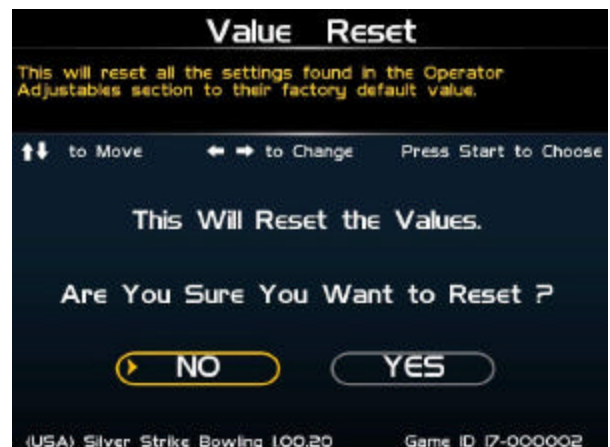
Value Reset

This will reset all the settings found in the Operator Adjustables section to their factory default value.

↑↓ to Move ← → to Change Press Start to Choose

This Will Reset the Values.

Are You Sure You Want to Reset ?

NO YES

(USA) Silver Strike Bowling 1.00.20 Game ID 17-000002